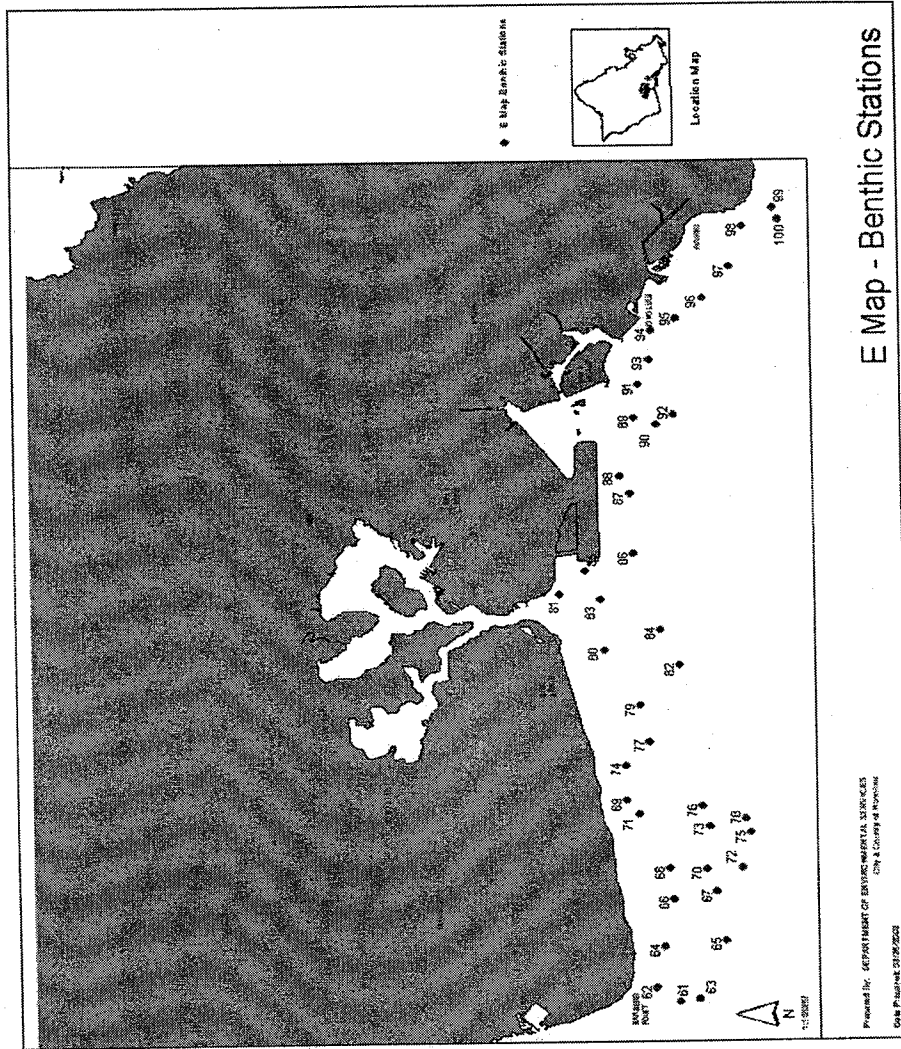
E Map - Benthic Stations

E Map Benthic Stations

Location Map

61
62
63
64
65
66
67
68
69
70
71
72
73
74
75
76
77
78
79
80
81
82
83
84
85
86
87
88
89
90
91
92
93
94
95
96
97
98
99
100

N

Prepared by: DEPARTMENT OF ENVIRONMENTAL SERVICES City & County of Honolulu

Date Prepared: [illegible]